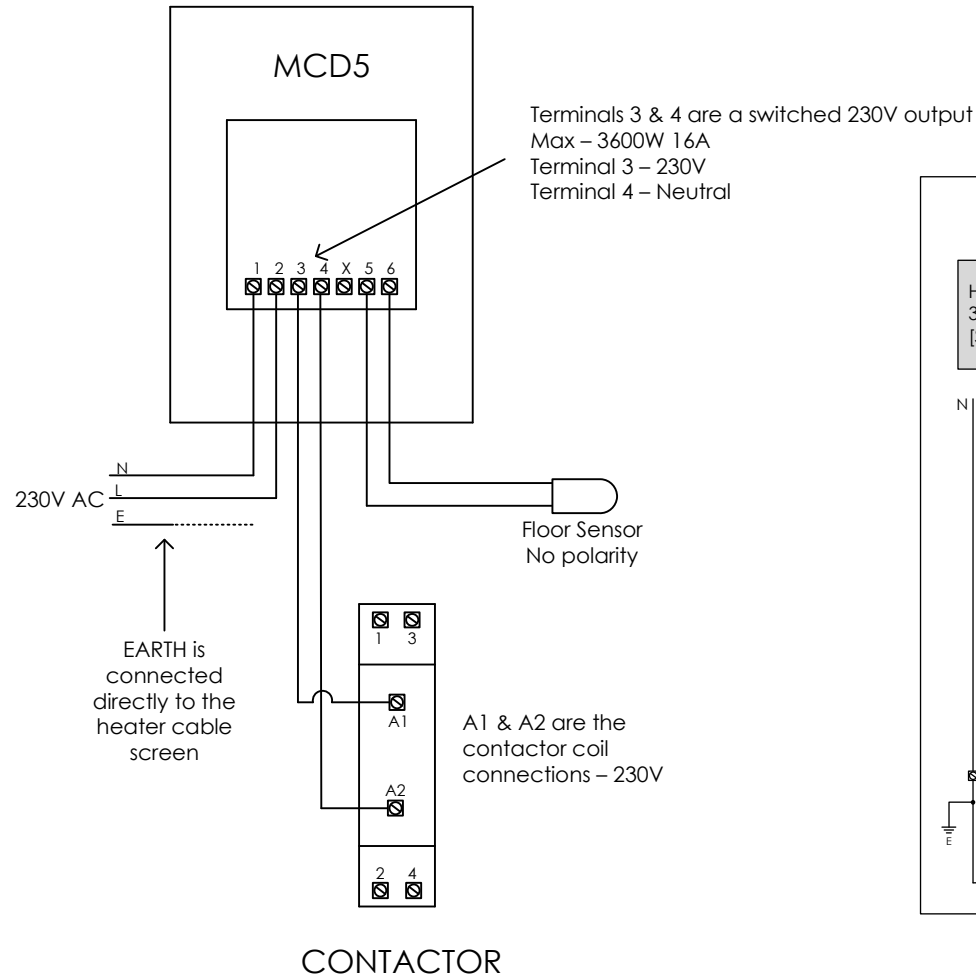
MCD5

Terminals 3 & 4 are a switched 230V output
Max – 3600W 16A
Terminal 3 – 230V
Terminal 4 – Neutral

1 2 3 4 X 5 6

H
3
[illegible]

N

230V AC
N
L
E

Floor Sensor
No polarity

EARTH is connected directly to the heater cable screen

1 3

A1

A1 & A2 are the contactor coil connections – 230V

A2

2 4

E

CONTACTOR